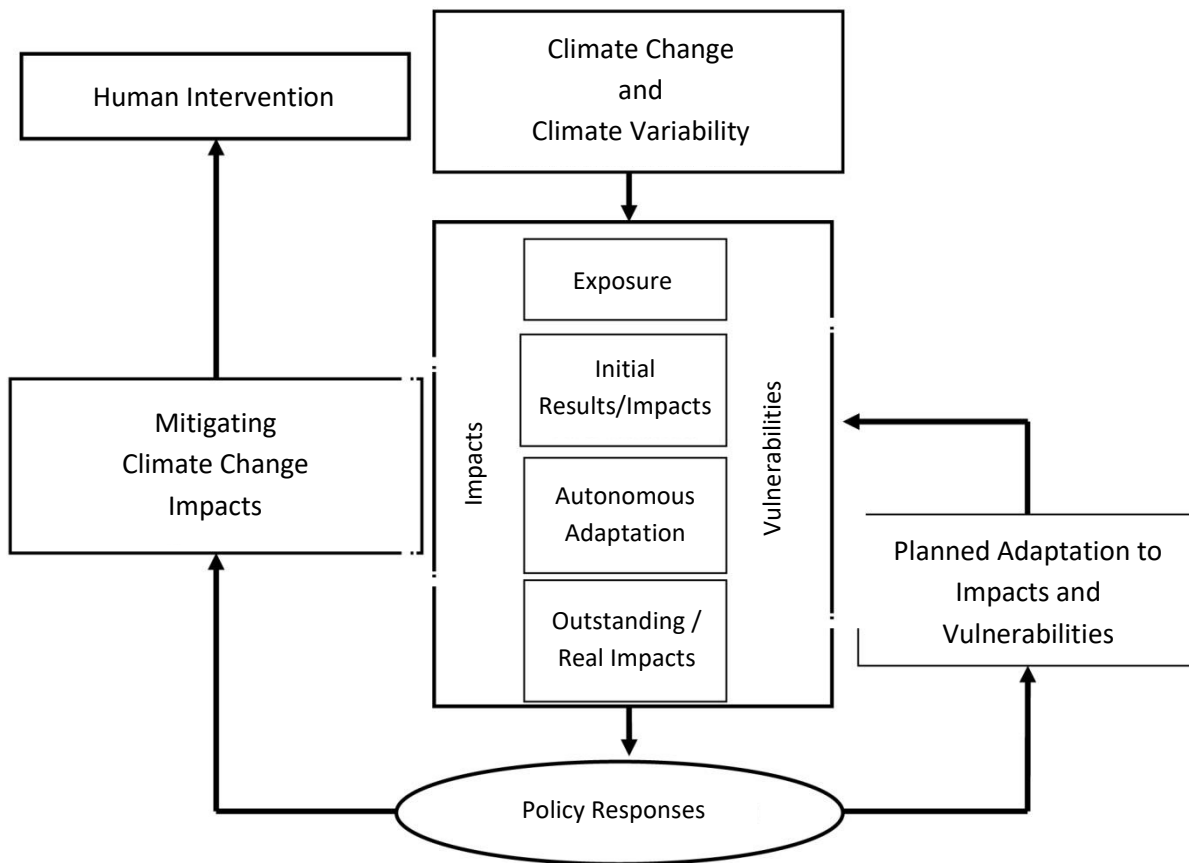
Human Intervention

Climate Change and Climate Variability

Exposure

Initial Results/Impacts

Autonomous Adaptation

Outstanding / Real Impacts

Impacts

Vulnerabilities

Mitigating Climate Change Impacts

Planned Adaptation to Impacts and Vulnerabilities

Policy Responses